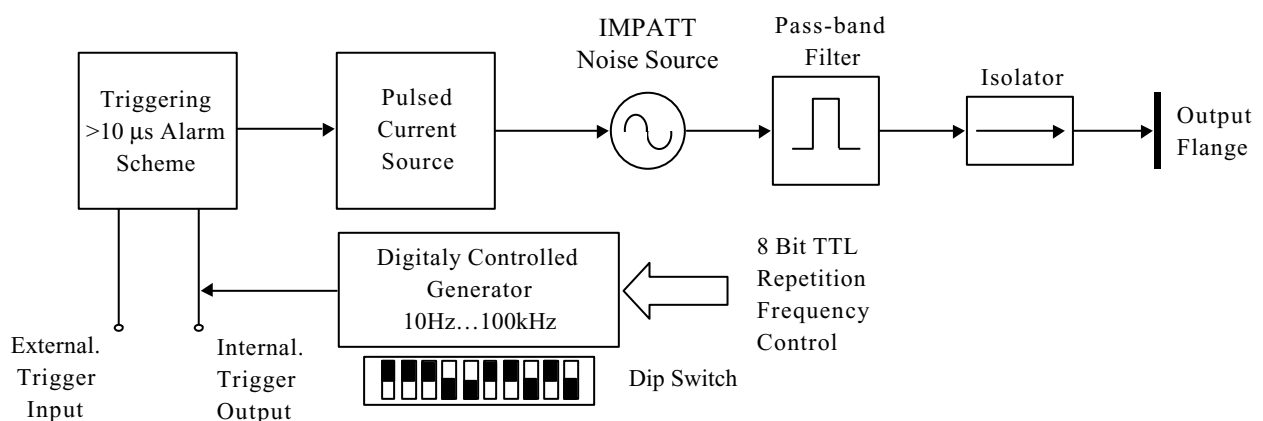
Triggering >10 µs Alarm Scheme

Pulsed Current Source

IMPATT Noise Source

Pass-band Filter

Isolator

Output Flange

Digitaly Controlled Generator 10Hz…100kHz

8 Bit TTL Repetition Frequency Control

External. Trigger Input

Internal. Trigger Output

Dip Switch